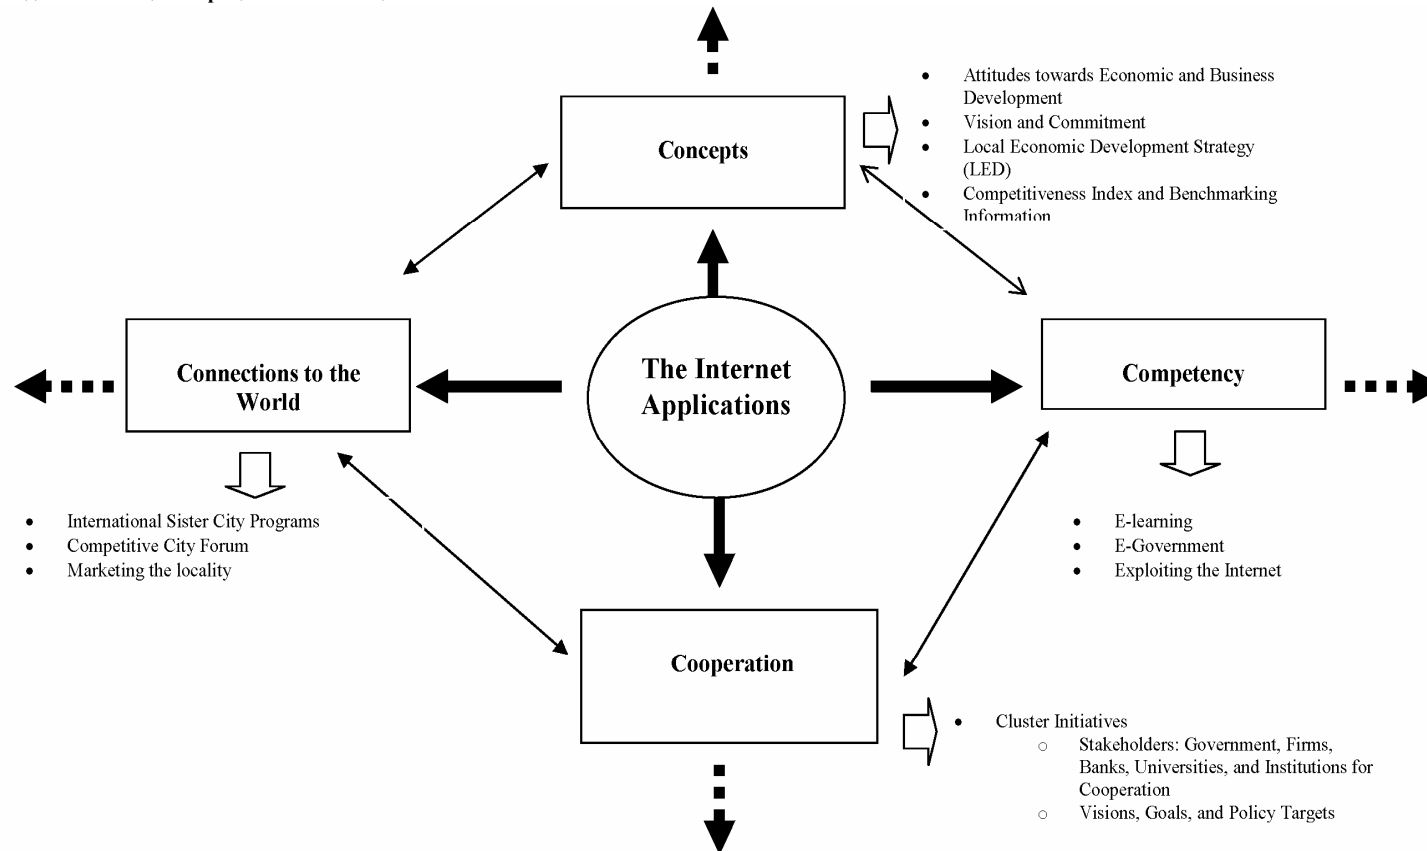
Concepts

- Attitudes towards Economic and Business Development
- Vision and Commitment
- Local Economic Development Strategy (LED)
- Competitiveness Index and Benchmarking Information

Connections to the World

The Internet Applications

Competency

- International Sister City Programs
- Competitive City Forum
- Marketing the locality

- E-learning
- E-Government
- Exploiting the Internet

Cooperation

- Cluster Initiatives
  - Stakeholders: Government, Firms, Banks, Universities, and Institutions for Cooperation
  - Visions, Goals, and Policy Targets